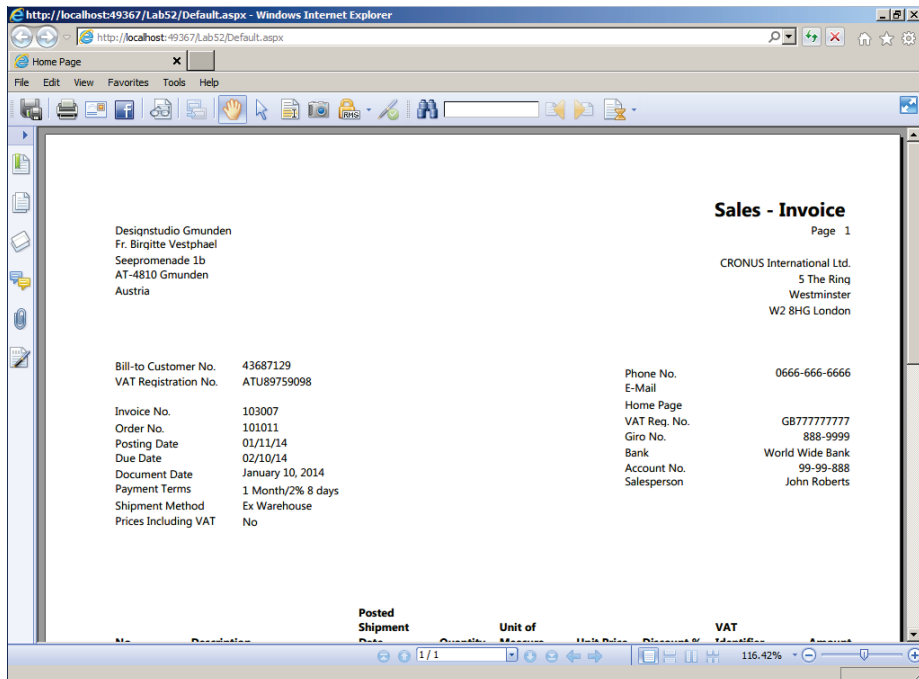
http://localhost:49367/Lab52/Default.aspx - Windows Internet Explorer

http://localhost:49367/Lab52/Default.aspx

Home Page

File Edit View Favorites Tools Help

Sales - Invoice

Page 1

Designstudio Gmunden
Fr. Birgitte Vestphael
Seepromenade 1b
AT-4810 Gmunden
Austria

CRONUS International Ltd.
5 The Ring
Westminster
W2 8HG London

| | |
|---|---|
| Bill-to Customer No. | 43687129 |
| VAT Registration No. | ATU89759098 |
| Invoice No. | 103007 |
| Order No. | 101011 |
| Posting Date | 01/11/14 |
| Due Date | 02/10/14 |
| Document Date | January 10, 2014 |
| Payment Terms | 1 Month/2% 8 days |
| Shipment Method | Ex Warehouse |
| Prices Including VAT | No |

| | |
|---|---|
| Phone No. | 0666-666-6666 |
| E-Mail | |
| Home Page | |
| VAT Reg. No. | GB777777777 |
| Giro No. | 888-9999 |
| Bank | World Wide Bank |
| Account No. | 99-99-888 |
| Salesperson | John Roberts |

Posted Shipment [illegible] Unit of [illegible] VAT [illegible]

1 / 1

116.42%